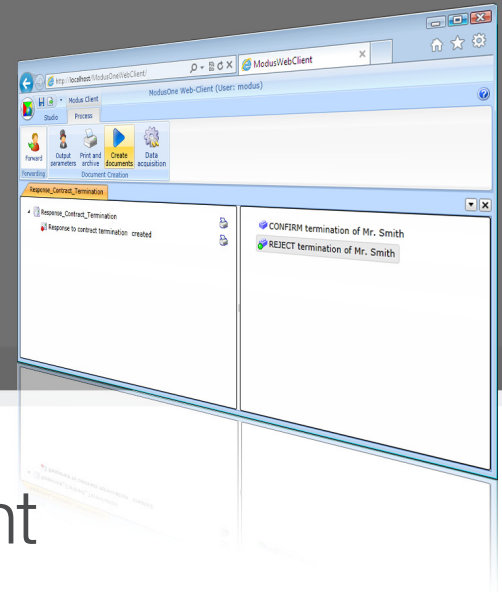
http://localhost/ModusOneWebClient/

ModusWebClient

Modus Client

ModusOne Web-Client (User: modus)

Studio

Process

Forward

Output parameters

Print and archive

Create documents

Data acquisition

Forwarding

Document Creation

Response_Contract_Termination

Response_Contract_Termination

Response to contract termination created

CONFIRM termination of Mr. Smith

REJECT termination of Mr. Smith

nt